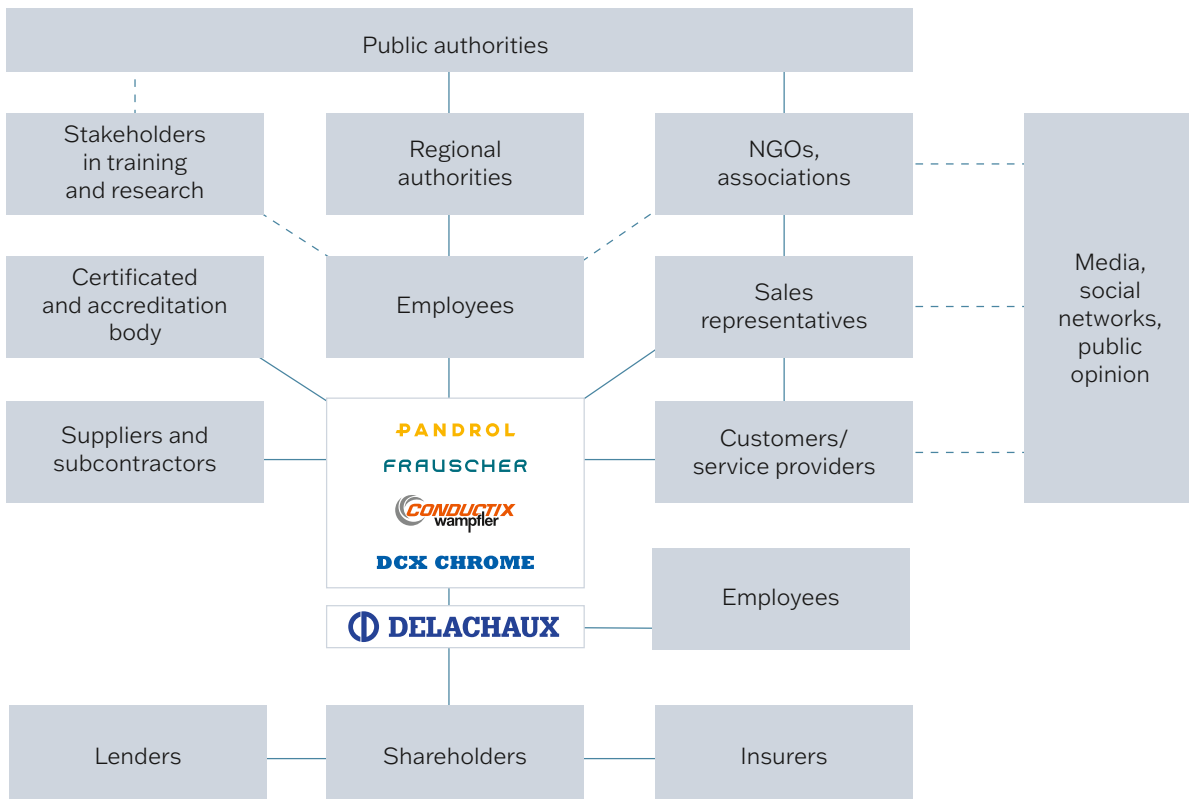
Public authorities

Stakeholders in training and research

Regional authorities

NGOs, associations

Media, social networks, public opinion

Certificated and accreditation body

Employees

Sales representatives

Suppliers and subcontractors

PANDROL

FRAUSCHER

CONDUCTIX wampfler

DCX CHROME

Customers/ service providers

DELACHAUX

Employees

Lenders

Shareholders

Insurers